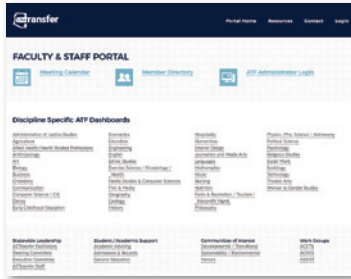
aztransfer

Portal Home Resources Contact Login

FACULTY & STAFF PORTAL

Meeting Calendar

Member Directory

ATF Administrator Login

Discipline Specific ATF Dashboards

Administration of Justice Studies
Agriculture
Allied Health Sciences
Anthropology
Art
Biology
Business
Chemistry
Communication
Computer Science / CIS
Dance
Early Childhood Education

Economics
Education
Engineering
English
Ethnic Studies
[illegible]
Health
Family Studies & Consumer Sciences
Film & Media
Geography
Geology
History

Hospitality
Humanities
Interior Design
Journalism and Media Arts
Languages
Mathematics
Music
Nursing
Nutrition
Parks & Recreation / Tourism / Nonprofit Mgmt
Philosophy

Physics / Phy. Science / Astronomy
Political Science
Psychology
Religious Studies
Social Work
Sociology
Technology
Theatre Arts
Women & Gender Studies

Statewide Leadership
AZTransfer Dashboard
Steering Committee
Executive Committee
AZTransfer Staff

Student / Academic Support
Academic Advising
Admissions & Records
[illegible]

Communities of Interest
Developmental / Transitional
Sustainability / Environmental
Honors

Work Groups
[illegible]
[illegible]
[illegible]